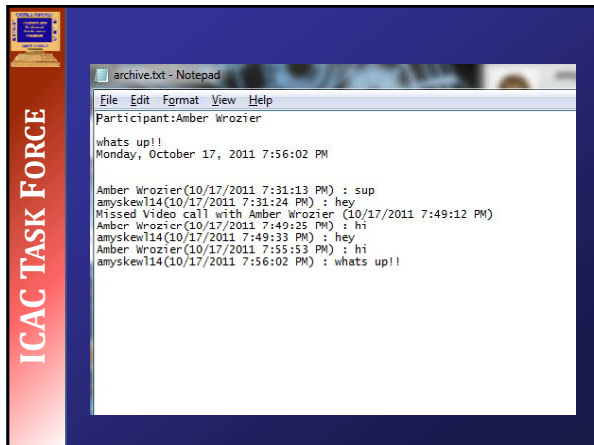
ICAC TASK FORCE

archive.txt - Notepad

File Edit Format View Help

Participant:Amber Wrozier

whats up!!
Monday, October 17, 2011 7:56:02 PM

Amber Wrozier(10/17/2011 7:31:13 PM) : sup
amyskewl14(10/17/2011 7:31:24 PM) : hey
Missed Video call with Amber Wrozier (10/17/2011 7:49:12 PM)
Amber Wrozier(10/17/2011 7:49:25 PM) : hi
amyskewl14(10/17/2011 7:49:33 PM) : hey
Amber Wrozier(10/17/2011 7:55:53 PM) : hi
amyskewl14(10/17/2011 7:56:02 PM) : whats up!!